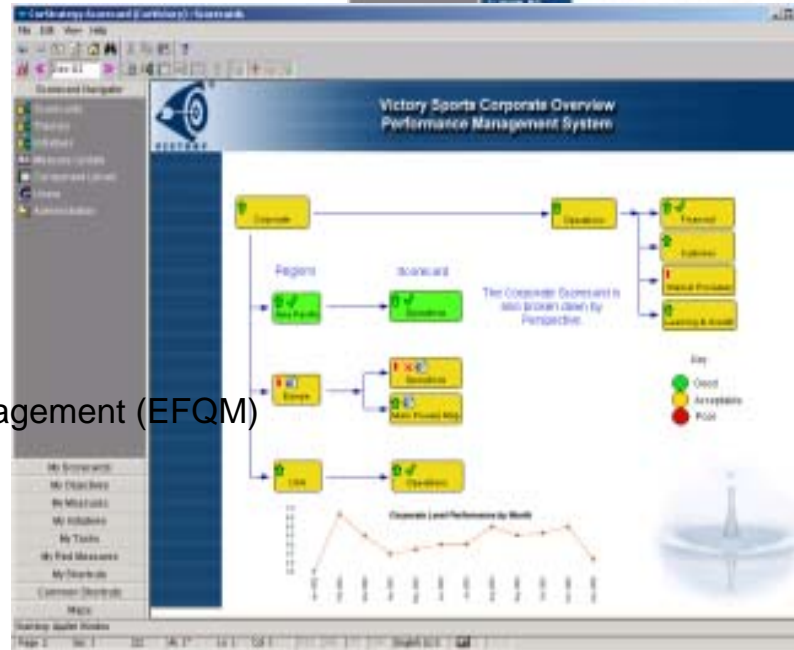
CorStrategy Scorecard (CorVictory) - Scorecards

File Edit View Help

Dec 02

Scorecard Navigator

Scorecards

Objectives

Initiatives

Measure Update

Component Library

Users

Administration

Victory Sports Corporate Overview
Performance Management System

VICTORY

Corporate

Operations

Financial

Customer

Internal Processes

Learning & Growth

Regions

Scorecard

Asia Pacific

Operations

The Corporate Scorecard is also broken down by Perspective.

Key

Good

Acceptable

Poor

Europe

Operations

Main Process Map

USA

Operations

agement (EFQM)

Corporate Level Performance by Month

My Scorecards

My Objectives

My Measures

My Initiatives

My Tasks

My Red Measures

My Shortcuts

Common Shortcuts

Maps

Page 1